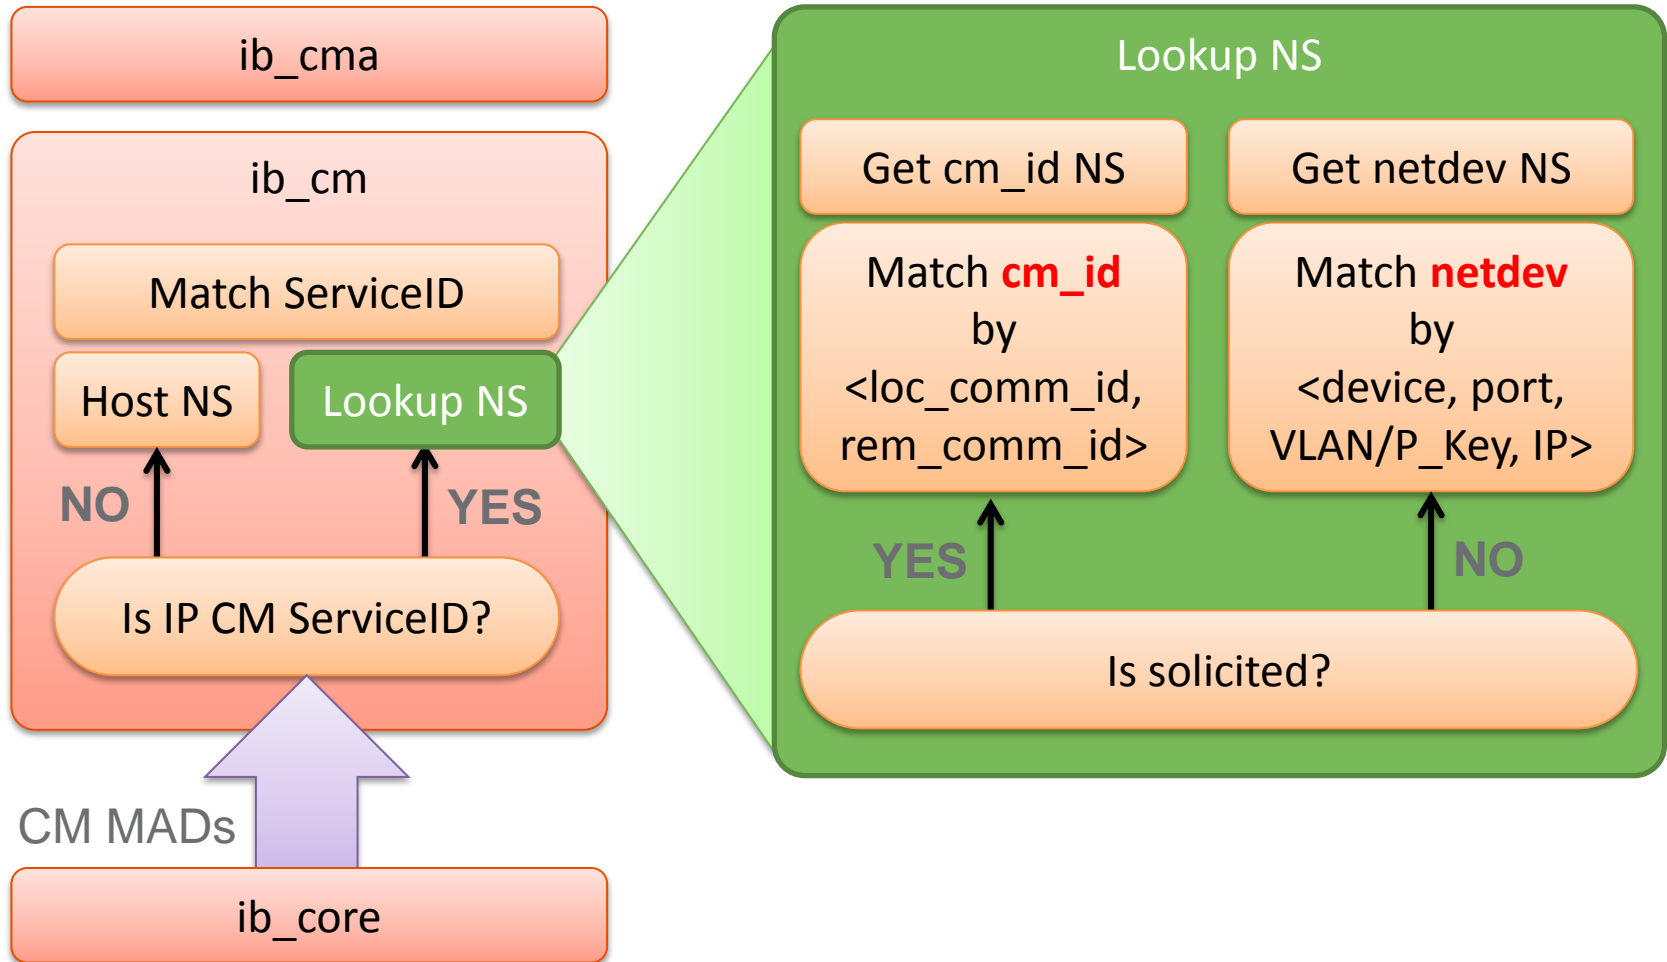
ib_cma

ib_cm

Match ServiceID

Host NS

Lookup NS

NO

YES

Is IP CM ServiceID?

CM MADs

ib_core

Lookup NS

Get cm_id NS

Get netdev NS

Match cm_id by <loc_comm_id, rem_comm_id>

Match netdev by <device, port, VLAN/P_Key, IP>

YES

NO

Is solicited?